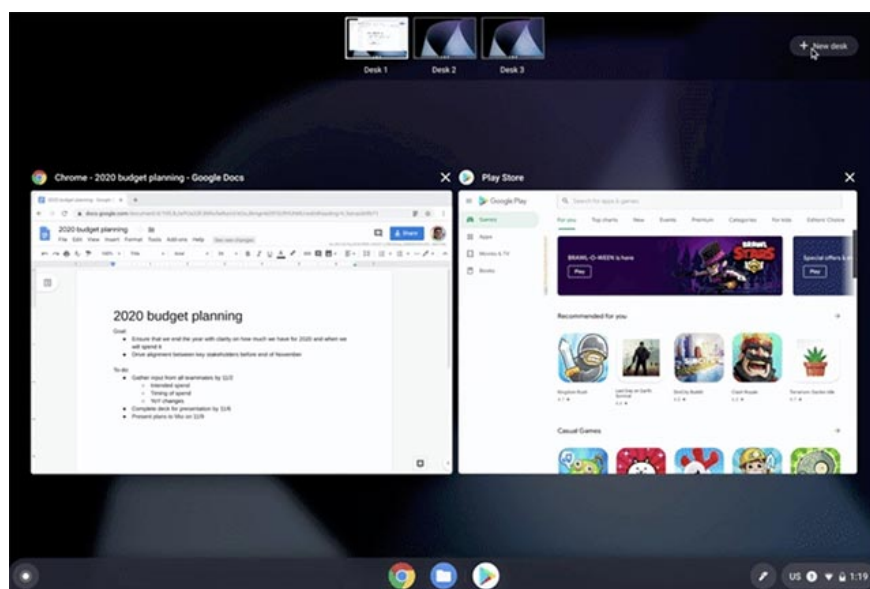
Desk 1 Desk 2 Desk 3

+ New desk

Chrome - 2020 budget planning - Google Docs

2020 budget planning

File Edit View Insert Format Tools Add-ons Help

Share

2020 budget planning

Goal:
- Ensure that we end the year with clarity on how much we have for 2020 and when we will spend it
- Drive alignment between key stakeholders before end of November

To do:
- Gather input from all teammates by 11/2
  - Intended spend
  - Timing of spend
  - YoY changes
- Complete deck for presentation by 11/6
- Present plans to Mo on 11/8

Play Store

Google Play

Search for apps & games

Games
Apps
Movies & TV
Books

For you Top charts New Events Premium Categories For kids Editors' Choice

BRAWL-O-WEEN is here

Play

BRAWL STARS

Special offers a

Play

Recommended for you

Kingdom Rush

Last Day on Earth: Survival

Clash Royale

Casual Games

US 1:19